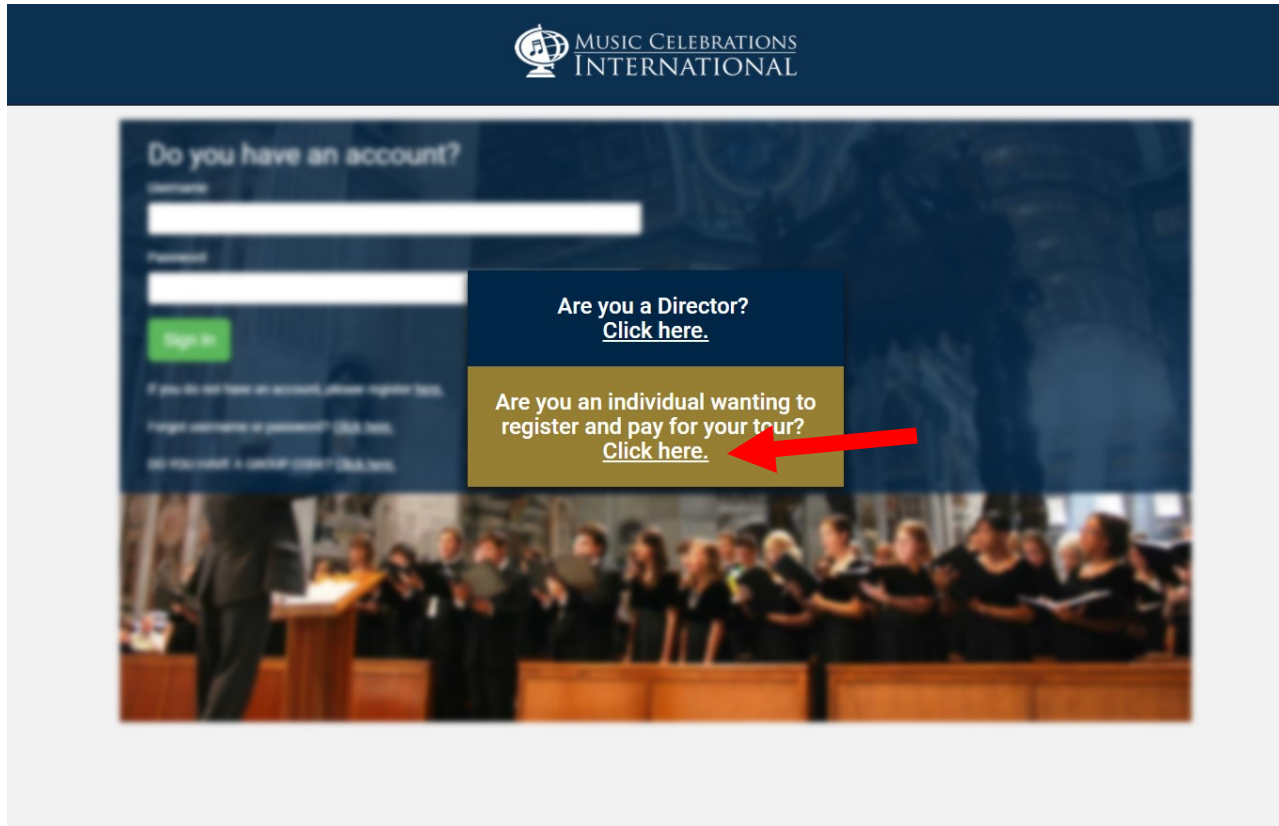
MUSIC CELEBRATIONS
INTERNATIONAL

Do you have an account?
Username

Password

Sign In

If you do not have an account, please register here.

Forgot username or password? Click here.

Do you have a GROUP CODE? Click here.

Are you a Director?
Click here.

Are you an individual wanting to register and pay for your tour?
Click here.